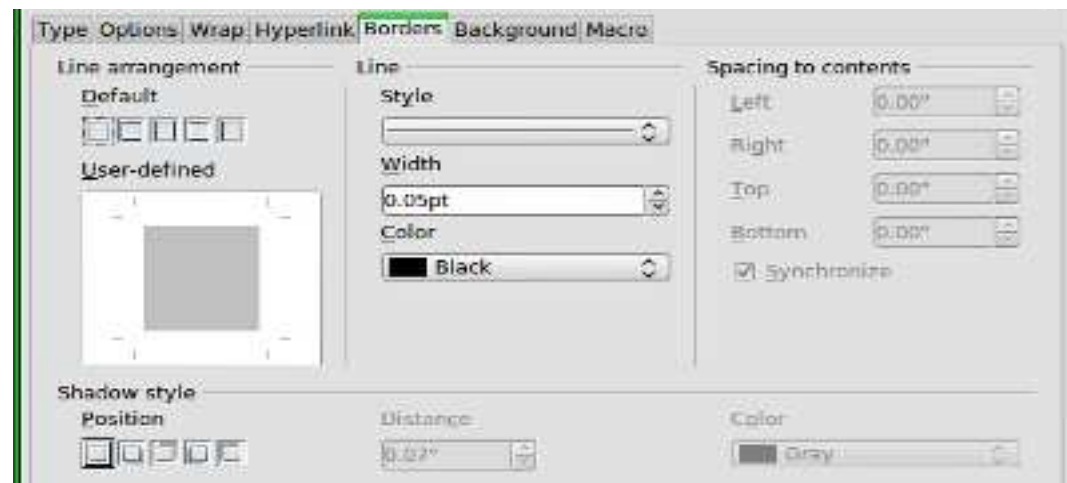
Type Options Wrap Hyperlink Borders Background Macro

Line arrangement

Default

User-defined

Line

Style

Width

0.05pt

Color

Black

Spacing to contents

Left 0.00"

Right 0.00"

Top 0.00"

Bottom 0.00"

Synchronize

Shadow style

Position

Distance

0.07"

Color

Gray